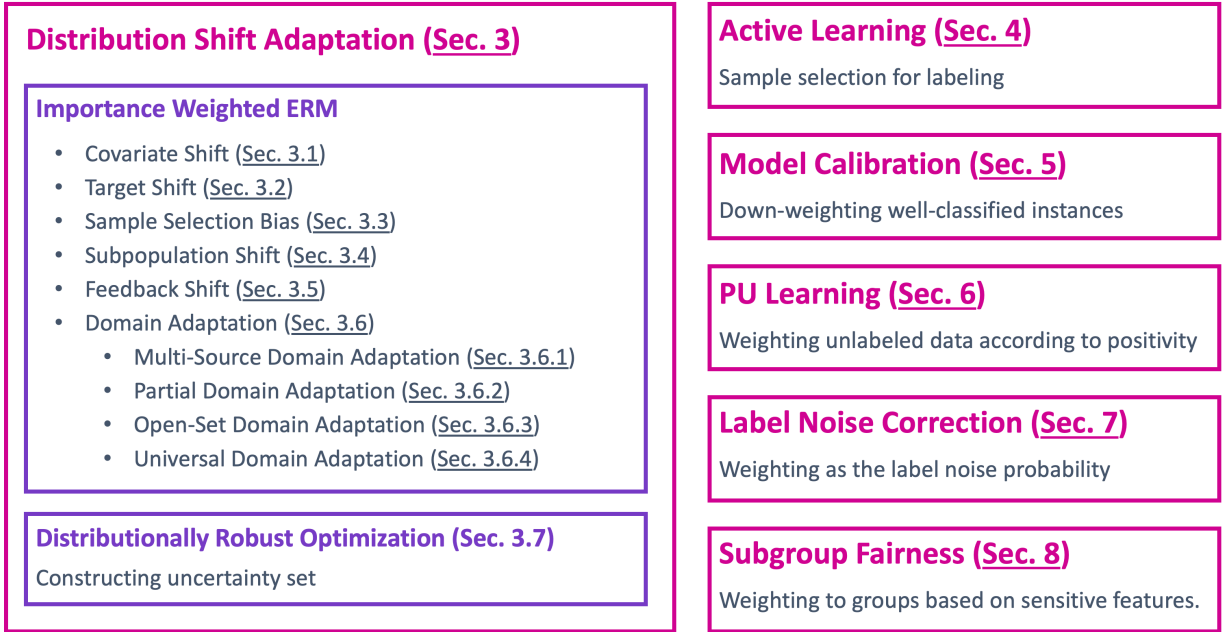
Distribution Shift Adaptation (Sec. 3)

Importance Weighted ERM

- Covariate Shift (Sec. 3.1)
- Target Shift (Sec. 3.2)
- Sample Selection Bias (Sec. 3.3)
- Subpopulation Shift (Sec. 3.4)
- Feedback Shift (Sec. 3.5)
- Domain Adaptation (Sec. 3.6)
  - Multi-Source Domain Adaptation (Sec. 3.6.1)
  - Partial Domain Adaptation (Sec. 3.6.2)
  - Open-Set Domain Adaptation (Sec. 3.6.3)
  - Universal Domain Adaptation (Sec. 3.6.4)

Distributionally Robust Optimization (Sec. 3.7)

Constructing uncertainty set

Active Learning (Sec. 4)

Sample selection for labeling

Model Calibration (Sec. 5)

Down-weighting well-classified instances

PU Learning (Sec. 6)

Weighting unlabeled data according to positivity

Label Noise Correction (Sec. 7)

Weighting as the label noise probability

Subgroup Fairness (Sec. 8)

Weighting to groups based on sensitive features.